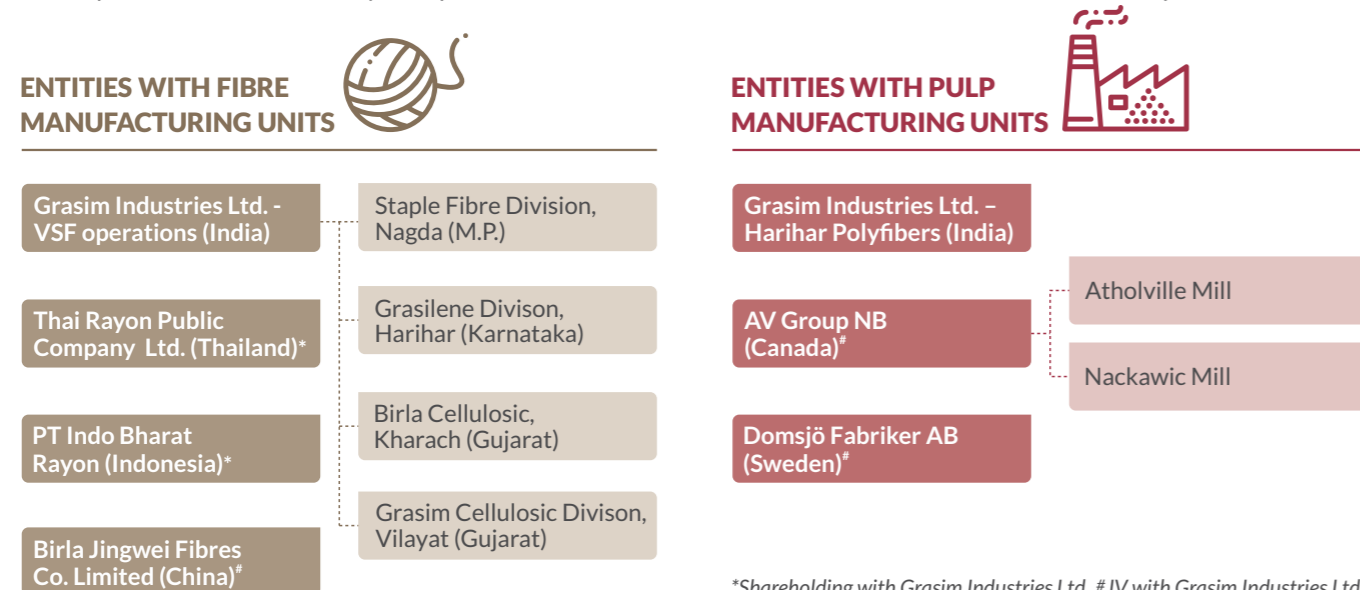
ENTITIES WITH FIBRE MANUFACTURING UNITS

Grasim Industries Ltd. - VSF operations (India)

Staple Fibre Division, Nagda (M.P.)

Grasilene Divison, Harihar (Karnataka)

Birla Cellulosic, Kharach (Gujarat)

Grasim Cellulosic Divison, Vilayat (Gujarat)

Thai Rayon Public Company Ltd. (Thailand)*

PT Indo Bharat Rayon (Indonesia)*

Birla Jingwei Fibres Co. Limited (China)#

ENTITIES WITH PULP MANUFACTURING UNITS

Grasim Industries Ltd. – Harihar Polyfibers (India)

AV Group NB (Canada)#

Atholville Mill

Nackawic Mill

Domsjö Fabriker AB (Sweden)#

*Shareholding with Grasim Industries Ltd. # JV with Grasim Industries Ltd